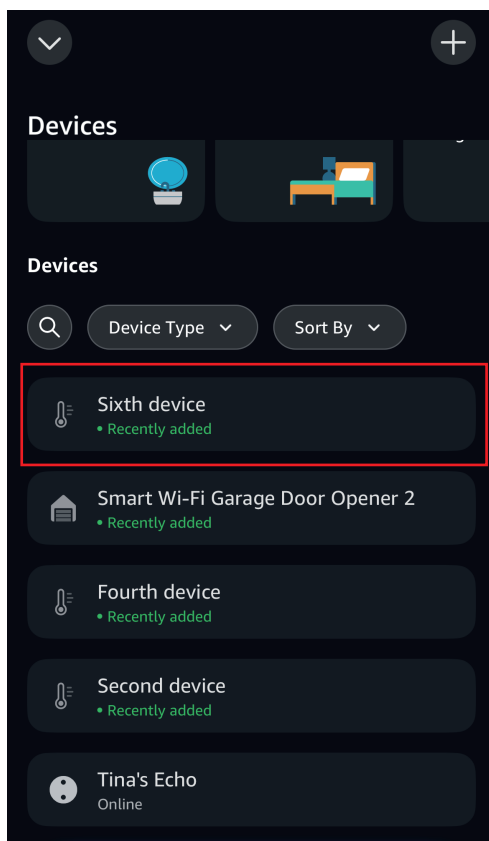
Devices

Devices

Device Type

Sort By

Sixth device
• Recently added

Smart Wi-Fi Garage Door Opener 2
• Recently added

Fourth device
• Recently added

Second device
• Recently added

Tina's Echo
Online